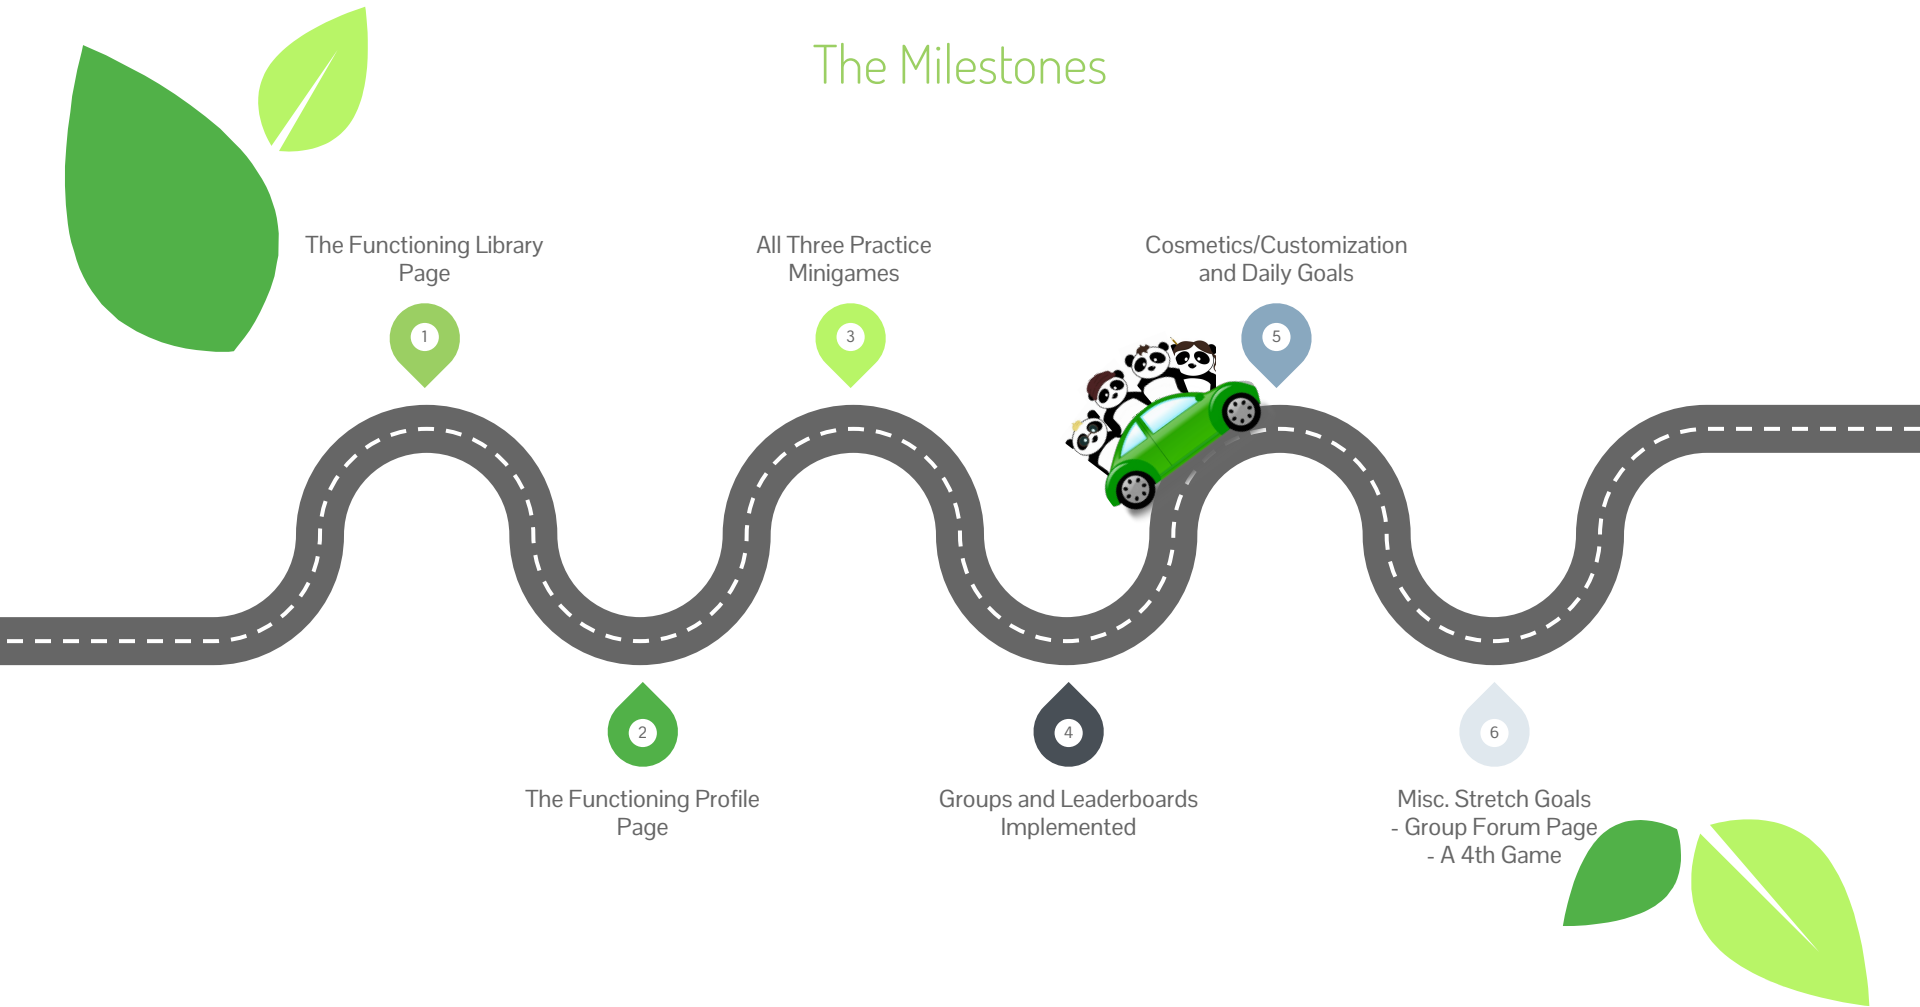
The Milestones

The Functioning Library Page

1

All Three Practice Minigames

3

Cosmetics/Customization and Daily Goals

5

2

The Functioning Profile Page

4

Groups and Leaderboards Implemented

6

Misc. Stretch Goals
- Group Forum Page
- A 4th Game